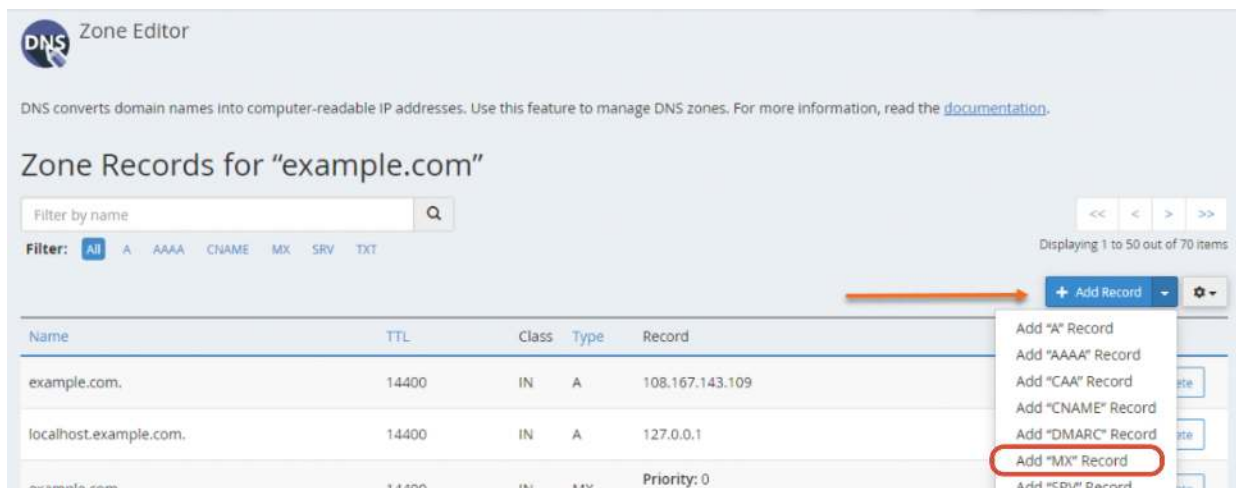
DNS

Zone Editor

DNS converts domain names into computer-readable IP addresses. Use this feature to manage DNS zones. For more information, read the documentation.

Zone Records for "example.com"

Filter by name

<< < > >>

Filter: All A AAAA CNAME MX SRV TXT

Displaying 1 to 50 out of 70 items

+ Add Record

Add "A" Record
Add "AAAA" Record
Add "CAA" Record
Add "CNAME" Record
Add "DMARC" Record
Add "MX" Record
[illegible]

| Name | TTL | Class | Type | Record |
|---|---|---|---|---|
| example.com. | 14400 | IN | A | 108.167.143.109 |
| localhost.example.com. | 14400 | IN | A | 127.0.0.1 |
| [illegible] | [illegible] | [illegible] | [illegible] | Priority: 0 |